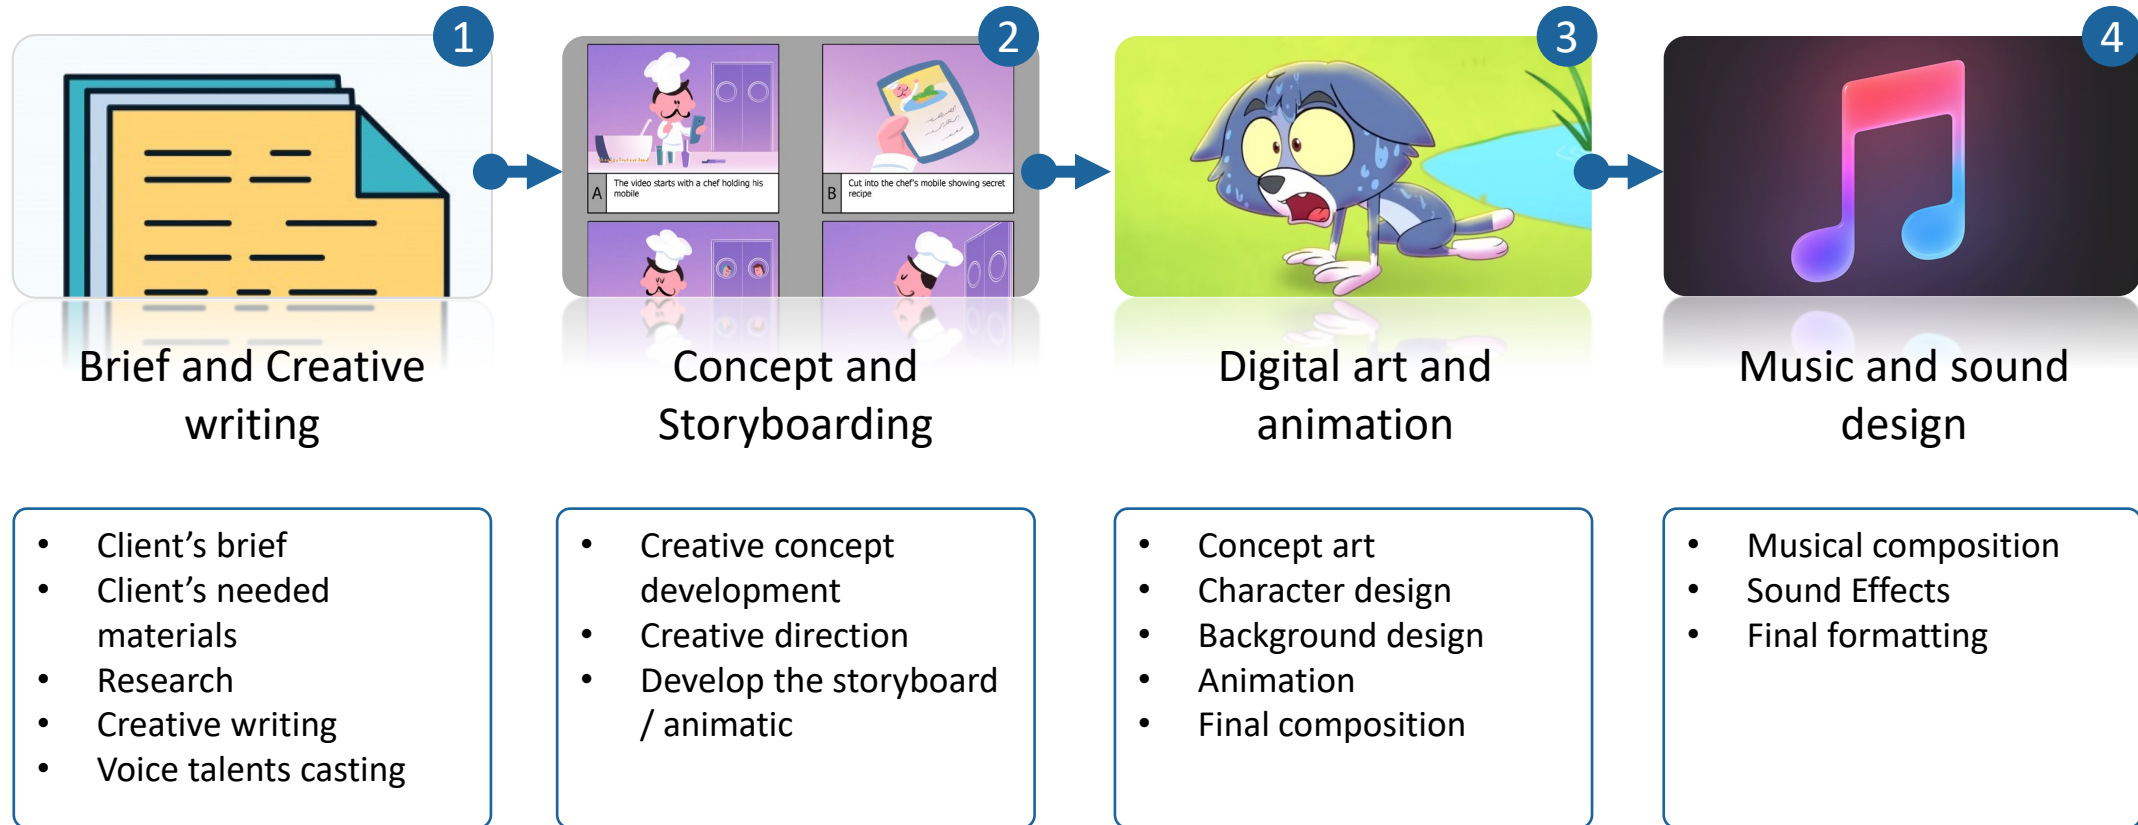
1

2

A The video starts with a chef holding his mobile

B Cut into the chef's mobile showing secret recipe

3

4

Brief and Creative writing

Concept and Storyboarding

Digital art and animation

Music and sound design

- Client’s brief
- Client’s needed materials
- Research
- Creative writing
- Voice talents casting

- Creative concept development
- Creative direction
- Develop the storyboard / animatic

- Concept art
- Character design
- Background design
- Animation
- Final composition

- Musical composition
- Sound Effects
- Final formatting